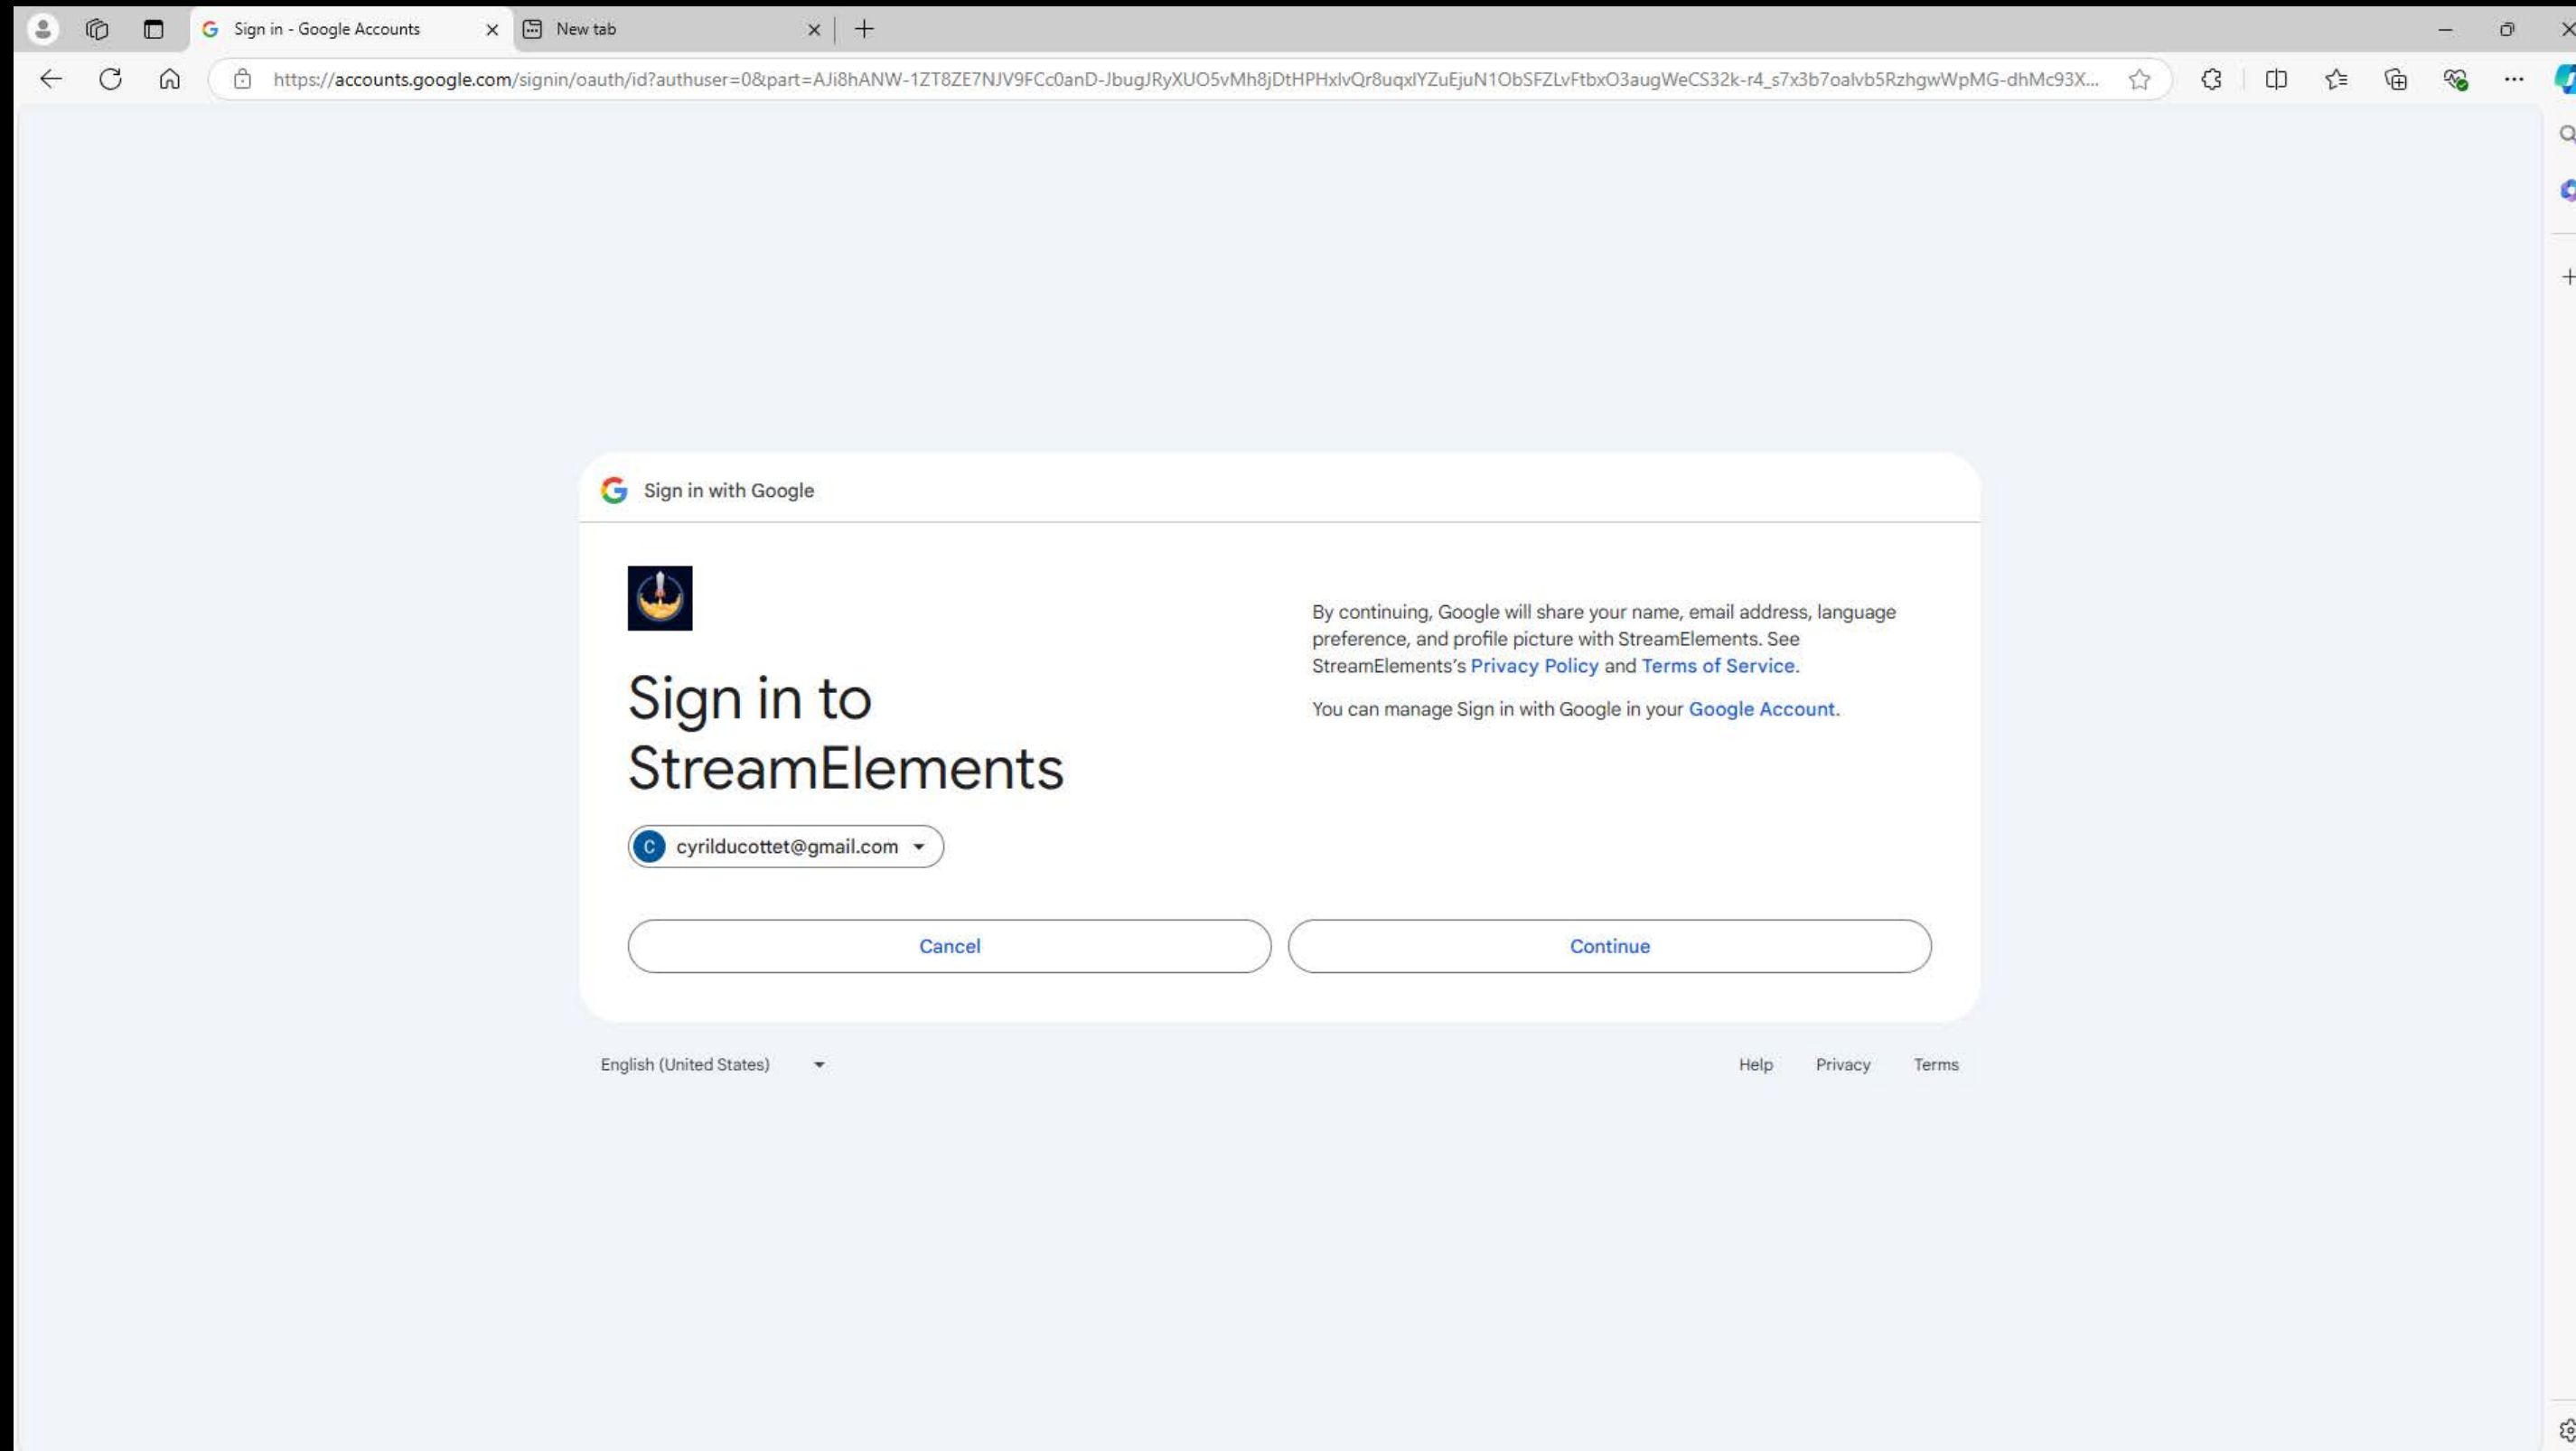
Sign in - Google Accounts
New tab

https://accounts.google.com/signin/oauth/id?authuser=0&part=AJi8hANW-1ZT8ZE7NJV9FCc0anD-JbugJRyXUO5vMh8jDtHPHxlvQr8uqxlYZuEjuN1ObSFZLvFtbxO3augWeCS32k-r4_s7x3b7oalvb5RzhgwWpMG-dhMc93X...

Sign in with Google

Sign in to StreamElements

cyrilducottet@gmail.com

By continuing, Google will share your name, email address, language preference, and profile picture with StreamElements. See StreamElements's Privacy Policy and Terms of Service.

You can manage Sign in with Google in your Google Account.

Cancel

Continue

English (United States)

Help Privacy Terms